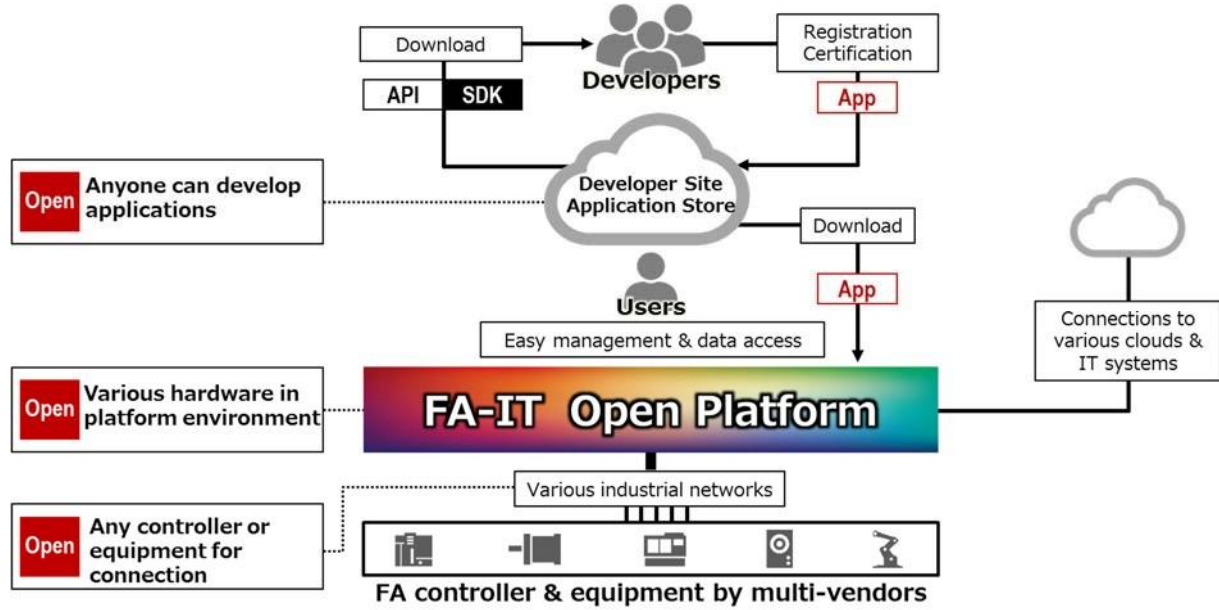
Download

API

SDK

Developers

Registration Certification

App

Open Anyone can develop applications

Developer Site Application Store

Download

App

Users

Easy management & data access

Connections to various clouds & IT systems

Open Various hardware in platform environment

FA-IT Open Platform

Various industrial networks

Open Any controller or equipment for connection

FA controller & equipment by multi-vendors